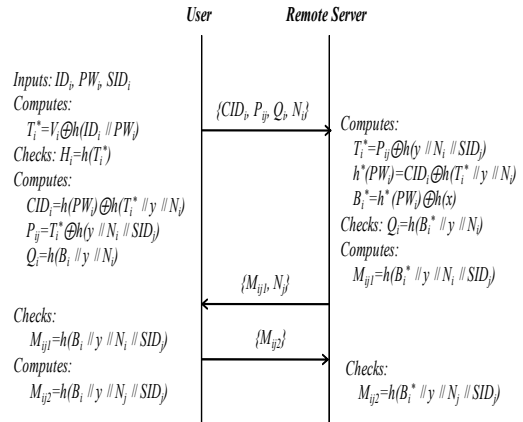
User

Remote Server

Inputs: $ID_i$, $PW_i$, $SID_i$

Computes:

$T_i^* = V_i \oplus h(ID_i \,/\!/\, PW_i)$

Checks: $H_i = h(T_i^*)$

Computes:

$CID_i = h(PW_i) \oplus h(T_i^* \,/\!/\, y \,/\!/\, N_i)$

$P_{ij} = T_i^* \oplus h(y \,/\!/\, N_i \,/\!/\, SID_j)$

$Q_i = h(B_i \,/\!/\, y \,/\!/\, N_i)$

$\{CID_i, P_{ij}, Q_i, N_i\}$

Computes:

$T_i^* = P_{ij} \oplus h(y \,/\!/\, N_i \,/\!/\, SID_j)$

$h^*(PW_i) = CID_i \oplus h(T_i^* \,/\!/\, y \,/\!/\, N_i)$

$B_i^* = h^*(PW_i) \oplus h(x)$

Checks: $Q_i = h(B_i^* \,/\!/\, y \,/\!/\, N_i)$

Computes:

$M_{ij1} = h(B_i^* \,/\!/\, y \,/\!/\, N_i \,/\!/\, SID_j)$

$\{M_{ij1}, N_j\}$

Checks:

$M_{ij1} = h(B_i \,/\!/\, y \,/\!/\, N_i \,/\!/\, SID_j)$

Computes:

$M_{ij2} = h(B_i \,/\!/\, y \,/\!/\, N_j \,/\!/\, SID_j)$

$\{M_{ij2}\}$

Checks:

$M_{ij2} = h(B_i^* \,/\!/\, y \,/\!/\, N_j \,/\!/\, SID_j)$